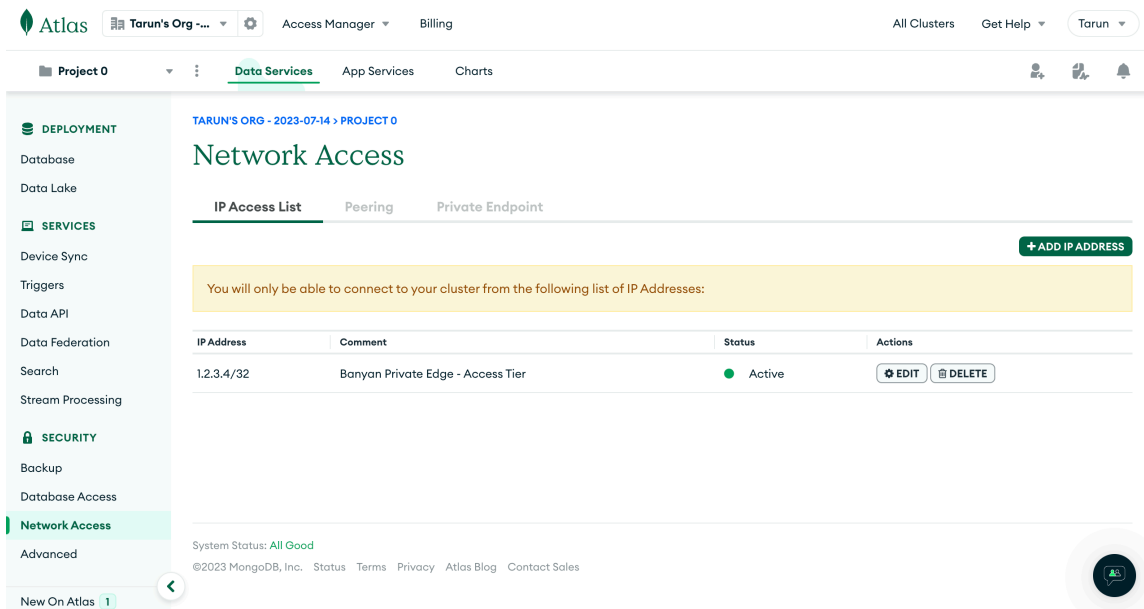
Atlas Tarun's Org -... Access Manager Billing All Clusters Get Help Tarun

Project 0 Data Services App Services Charts

DEPLOYMENT
Database
Data Lake

SERVICES
Device Sync
Triggers
Data API
Data Federation
Search
Stream Processing

SECURITY
Backup
Database Access
Network Access
Advanced

New On Atlas 1

TARUN'S ORG - 2023-07-14 > PROJECT 0

Network Access

IP Access List Peering Private Endpoint

+ ADD IP ADDRESS

You will only be able to connect to your cluster from the following list of IP Addresses:

| IP Address | Comment | Status | Actions |
|---|---|---|---|
| 1.2.3.4/32 | Banyan Private Edge - Access Tier | Active | EDIT DELETE |

System Status: All Good

©2023 MongoDB, Inc. Status Terms Privacy Atlas Blog Contact Sales